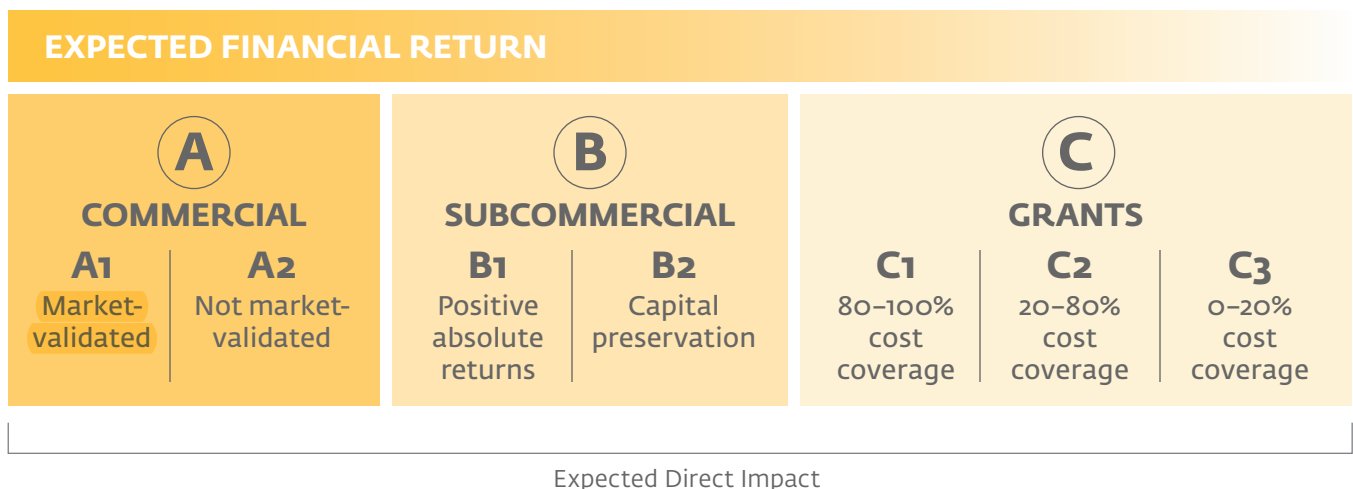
EXPECTED FINANCIAL RETURN

A
COMMERCIAL

A1
Market-validated

A2
Not market-validated

B
SUBCOMMERCIAL

B1
Positive absolute returns

B2
Capital preservation

C
GRANTS

C1
80–100% cost coverage

C2
20–80% cost coverage

C3
0–20% cost coverage

Expected Direct Impact